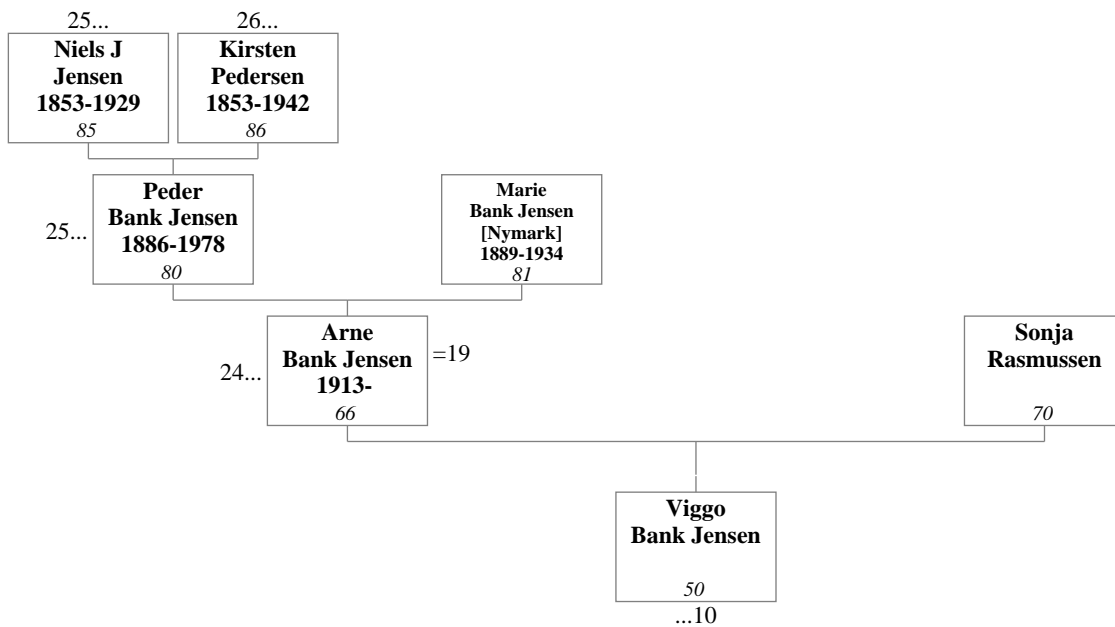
25...

Niels J Jensen 1853-1929
*85*

26...

Kirsten Pedersen 1853-1942
*86*

25...

Peder Bank Jensen 1886-1978
*80*

Marie Bank Jensen [Nymark] 1889-1934
*81*

24...

Arne Bank Jensen 1913-
*66*

=19

Sonja Rasmussen
*70*

Viggo Bank Jensen
*50*

...10